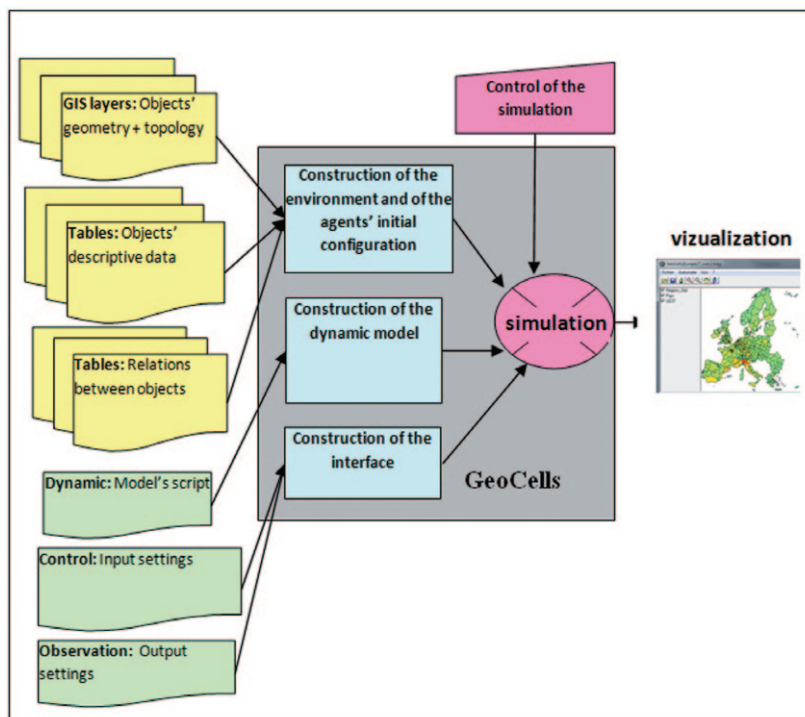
GIS layers: Objects' geometry + topology

Tables: Objects' descriptive data

Tables: Relations between objects

Dynamic: Model's script

Control: Input settings

Observation: Output settings

Control of the simulation

Construction of the environment and of the agents' initial configuration

Construction of the dynamic model

Construction of the interface

simulation

GeoCells

vizualization